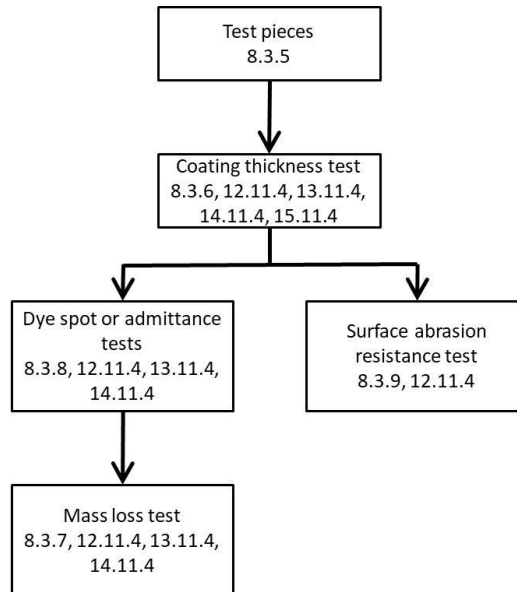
Test pieces
8.3.5

Coating thickness test
8.3.6, 12.11.4, 13.11.4, 14.11.4, 15.11.4

Dye spot or admittance tests
8.3.8, 12.11.4, 13.11.4, 14.11.4

Surface abrasion resistance test
8.3.9, 12.11.4

Mass loss test
8.3.7, 12.11.4, 13.11.4, 14.11.4